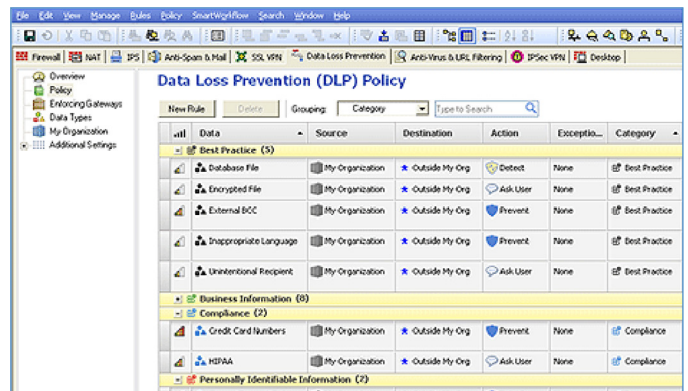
File Edit View Manage Rules Policy SmartWorkflow Search Window Help

Firewall | NAT | IPS | Anti-Spam & Mail | SSL VPN | Data Loss Prevention | Anti-Virus & URL Filtering | IPSec VPN | Desktop

Overview
Policy
Enforcing Gateways
Data Types
My Organization
Additional Settings

Data Loss Prevention (DLP) Policy

New Rule | Delete | Grouping: Category | Type to Search

| | Data | Source | Destination | Action | Exceptio... | Category |
|---|---|---|---|---|---|---|
| Best Practice (5) | | | | | | |
| | Database File | My Organization | Outside My Org | Detect | None | Best Practice |
| | Encrypted File | My Organization | Outside My Org | Ask User | None | Best Practice |
| | External BCC | My Organization | Outside My Org | Prevent | None | Best Practice |
| | Inappropriate Language | My Organization | Outside My Org | Prevent | None | Best Practice |
| | Unintentional Recipient | My Organization | Outside My Org | Ask User | None | Best Practice |
| Business Information (8) | | | | | | |
| Compliance (2) | | | | | | |
| | Credit Card Numbers | My Organization | Outside My Org | Prevent | None | Compliance |
| | HIPAA | My Organization | Outside My Org | Ask User | None | Compliance |
| Personally Identifiable Information (2) | | | | | | |